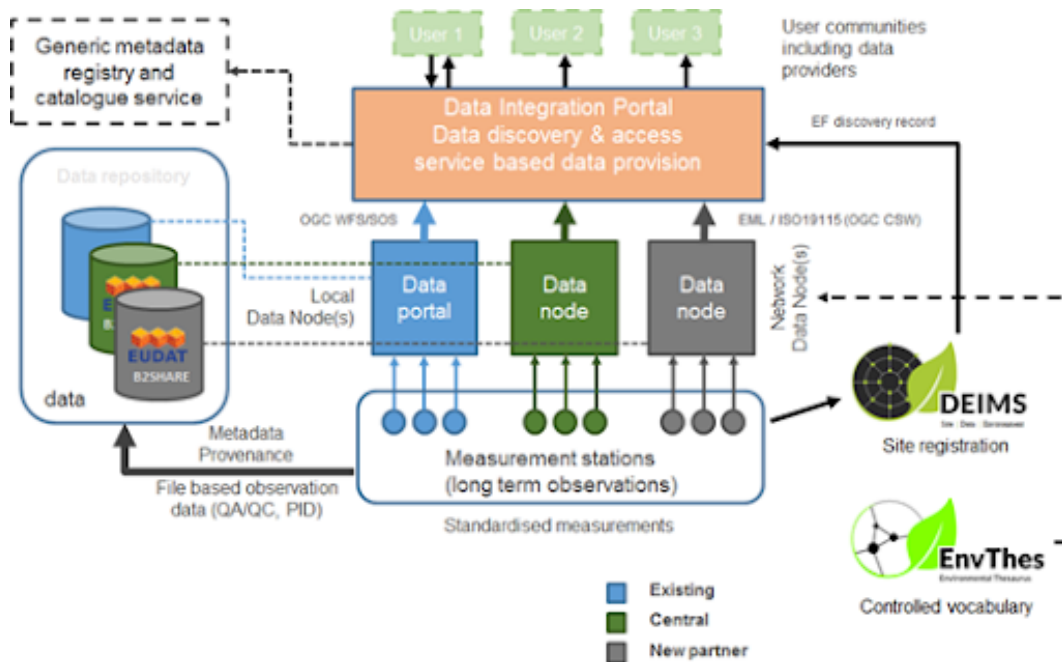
Generic metadata registry and catalogue service

User 1

User 2

User 3

User communities including data providers

Data Integration Portal
Data discovery & access
service based data provision

EF discovery record

Data repository

OGC WFS/SOS

EML / ISO19115 (OGC CSW)

EUDAT

B2SHARE

Local Data Node(s)

Data portal

Data node

Data node

Network Data Node(s)

data

DEIMS

Site registration

Metadata Provenance

File based observation data (QA/QC, PID)

Measurement stations
(long term observations)

Standardised measurements

EnvThes

Environmental Thesaurus

Controlled vocabulary

Existing

Central

New partner